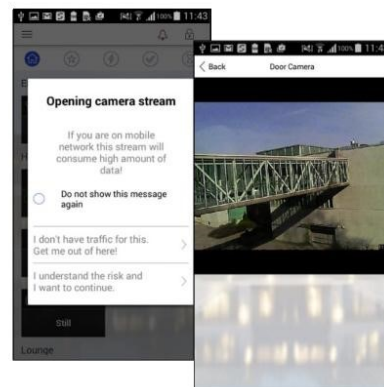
100% 11:43

Opening camera stream

If you are on mobile network this stream will consume high amount of data!

Do not show this message again

I don't have traffic for this. Get me out of here!

I understand the risk and I want to continue.

Still

Lounge

100% 11:4

Back

Door Camera